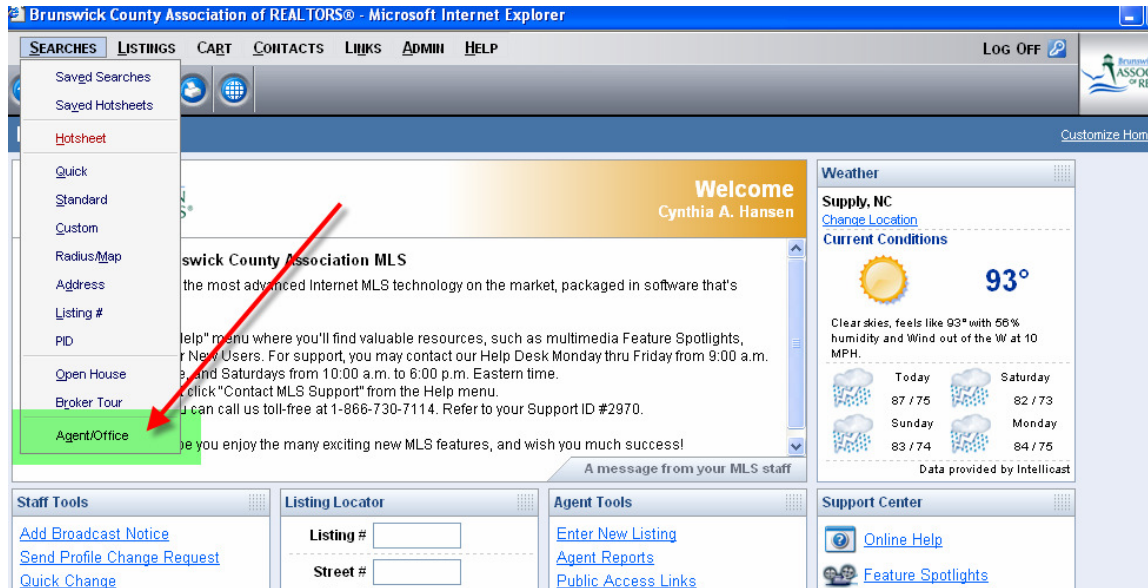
Brunswick County Association of REALTORS® - Microsoft Internet Explorer

SEARCHES LISTINGS CART CONTACTS LINKS ADMIN HELP

LOG OFF

Saved Searches
Saved Hotsheets
Hotsheet
Quick
Standard
Custom
Radius/Map
Address
Listing #
PID
Open House
Broker Tour
Agent/Office

Customize Hom

Welcome
Cynthia A. Hansen

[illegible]nswick County Association MLS

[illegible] the most advanced Internet MLS technology on the market, packaged in software that's

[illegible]elp" menu where you'll find valuable resources, such as multimedia Feature Spotlights, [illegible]r New Users. For support, you may contact our Help Desk Monday thru Friday from 9:00 a.m. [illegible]e, and Saturdays from 10:00 a.m. to 6:00 p.m. Eastern time. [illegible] click "Contact MLS Support" from the Help menu. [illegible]u can call us toll-free at 1-866-730-7114. Refer to your Support ID #2970.

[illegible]pe you enjoy the many exciting new MLS features, and wish you much success!

A message from your MLS staff

Weather
Supply, NC
Change Location
Current Conditions
93°
Clear skies, feels like 93° with 56% humidity and Wind out of the W at 10 MPH.

| Today | Saturday |
|---|---|
| 87 / 75 | 82 / 73 |
| Sunday | Monday |
| 83 / 74 | 84 / 75 |

Data provided by Intellicast

Staff Tools
Add Broadcast Notice
Send Profile Change Request
Quick Change

Listing Locator
Listing #
Street #

Agent Tools
Enter New Listing
Agent Reports
Public Access Links

Support Center
Online Help
Feature Spotlights